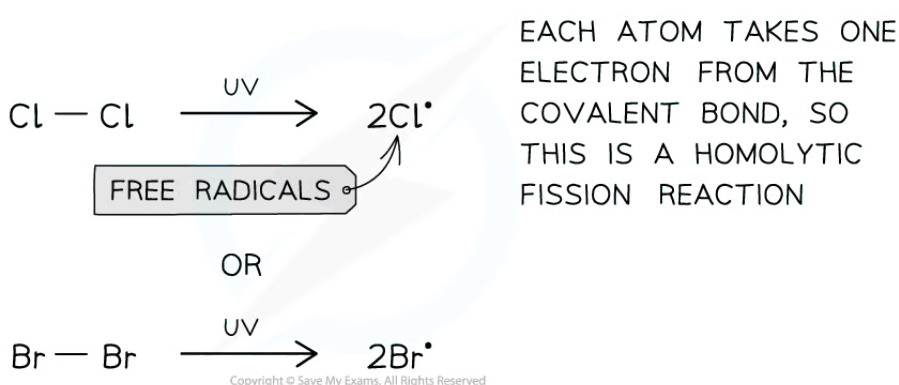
$Cl - Cl \xrightarrow{UV} 2Cl^{\bullet}$

FREE RADICALS

EACH ATOM TAKES ONE ELECTRON FROM THE COVALENT BOND, SO THIS IS A HOMOLYTIC FISSION REACTION

OR

$Br - Br \xrightarrow{UV} 2Br^{\bullet}$

Copyright © Save My Exams. All Rights Reserved